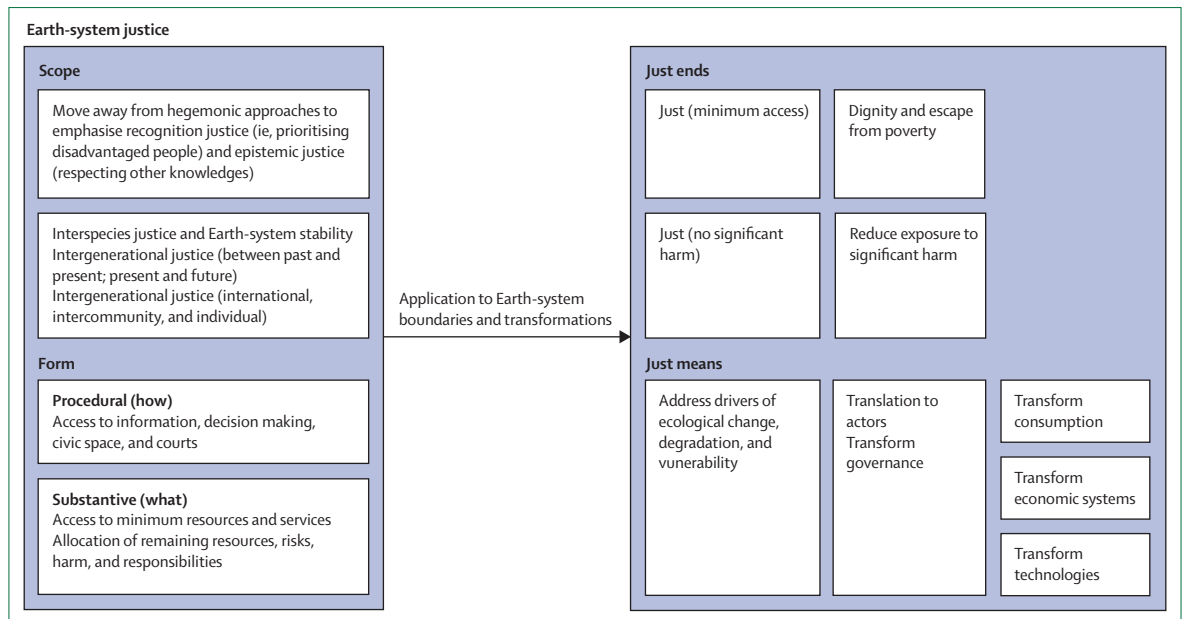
Earth-system justice

Scope

Move away from hegemonic approaches to emphasise recognition justice (ie, prioritising disadvantaged people) and epistemic justice (respecting other knowledges)

Interspecies justice and Earth-system stability
Intergenerational justice (between past and present; present and future)
Intergenerational justice (international, intercommunity, and individual)

Form

Procedural (how)
Access to information, decision making, civic space, and courts

Substantive (what)
Access to minimum resources and services
Allocation of remaining resources, risks, harm, and responsibilities

Application to Earth-system boundaries and transformations

Just ends

Just (minimum access)

Dignity and escape from poverty

Just (no significant harm)

Reduce exposure to significant harm

Just means

Address drivers of ecological change, degradation, and vunerability

Translation to actors
Transform governance

Transform consumption

Transform economic systems

Transform technologies